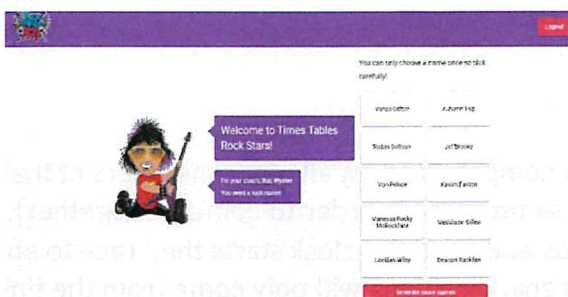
Logout

You can only choose a name once so pick carefully!

Welcome to Times Tables Rock Stars!

I'm your coach, Baz Wynter. You need a rock name!

| Vance Gaffron | Autumn Hop |
|---|---|
| Tristan Softson | Jet Brooks |
| Vyn Pelage | Kassim Fenton |
| Marcus Rocky McKnockfire | Maddison Gillen |
| Lochlan Valley | Braxton Rockfan |

Generate more names